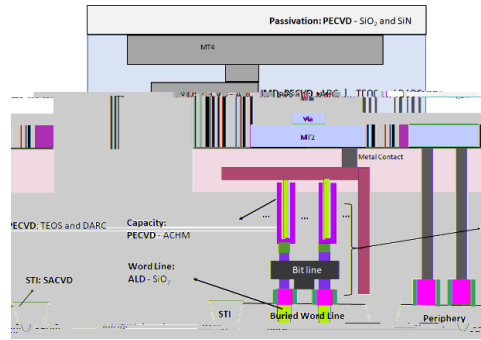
Passivation: PECVD - $SiO_2$ and SiN

MT4

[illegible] ... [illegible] ... TEOS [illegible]

Via

MT2

Metal Contact

PECVD: TEOS and DARC

Capacity:
PECVD - ACHM

Bit line

Word Line:
ALD - $SiO_2$

STI: SACVD

STI

Buried Word Line

Periphery